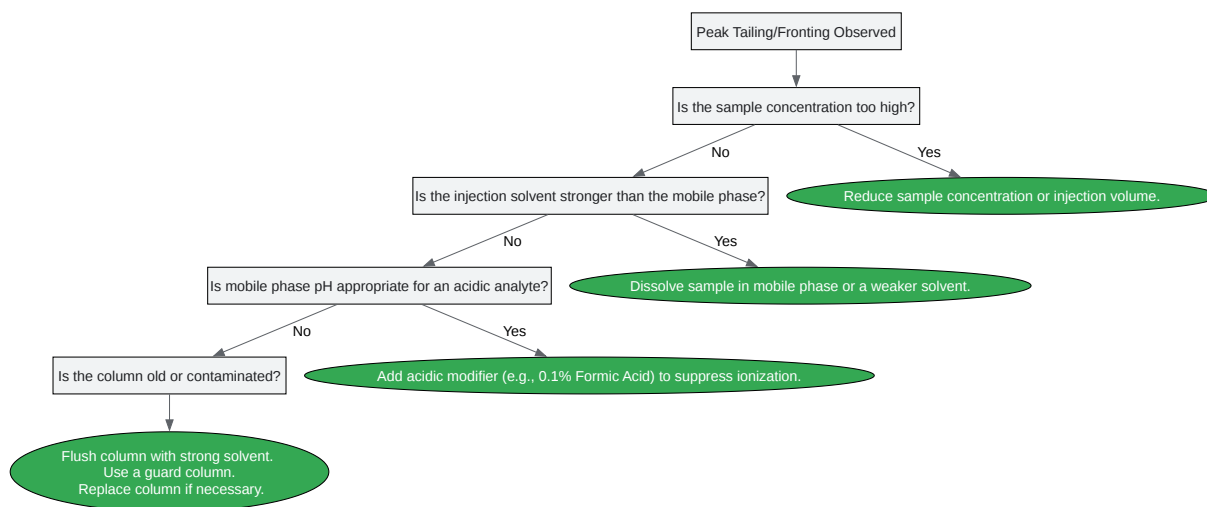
Peak Tailing/Fronting Observed

Is the sample concentration too high?

No

Yes

Reduce sample concentration or injection volume.

Is the injection solvent stronger than the mobile phase?

No

Yes

Dissolve sample in mobile phase or a weaker solvent.

Is mobile phase pH appropriate for an acidic analyte?

No

Yes

Add acidic modifier (e.g., 0.1% Formic Acid) to suppress ionization.

Is the column old or contaminated?

Flush column with strong solvent.
Use a guard column.
Replace column if necessary.